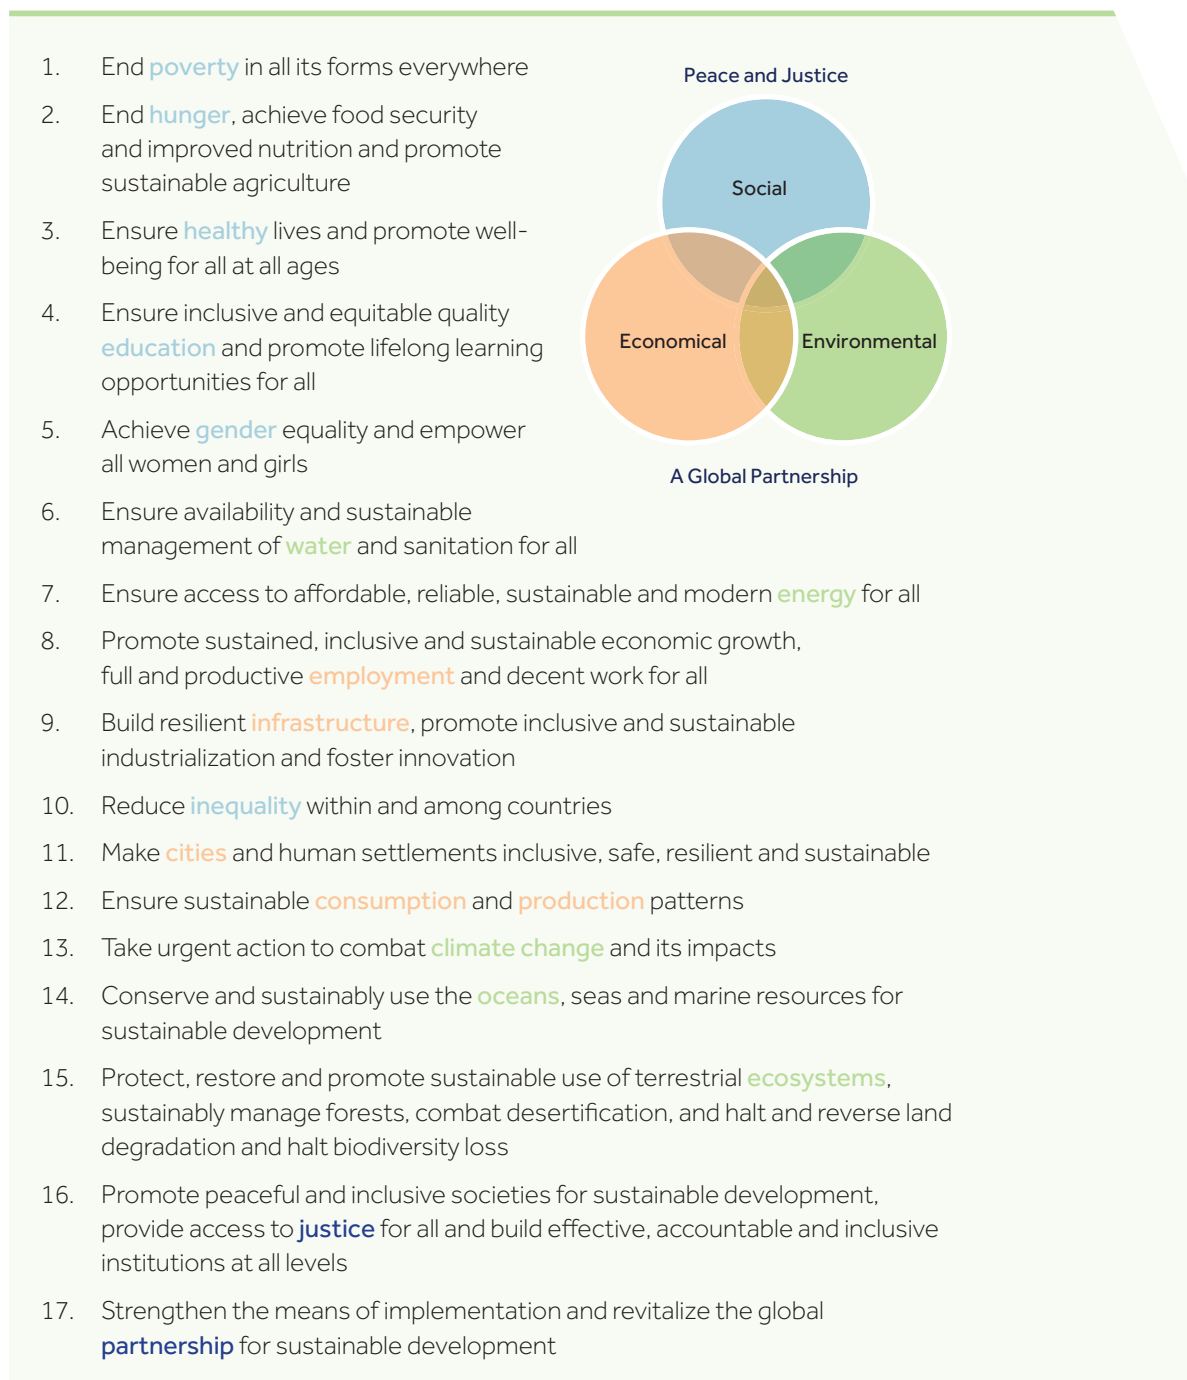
1. End poverty in all its forms everywhere

2. End hunger, achieve food security and improved nutrition and promote sustainable agriculture

3. Ensure healthy lives and promote well-being for all at all ages

4. Ensure inclusive and equitable quality education and promote lifelong learning opportunities for all

5. Achieve gender equality and empower all women and girls

6. Ensure availability and sustainable management of water and sanitation for all

Peace and Justice

Social

Economical

Environmental

A Global Partnership

7. Ensure access to affordable, reliable, sustainable and modern energy for all

8. Promote sustained, inclusive and sustainable economic growth, full and productive employment and decent work for all

9. Build resilient infrastructure, promote inclusive and sustainable industrialization and foster innovation

10. Reduce inequality within and among countries

11. Make cities and human settlements inclusive, safe, resilient and sustainable

12. Ensure sustainable consumption and production patterns

13. Take urgent action to combat climate change and its impacts

14. Conserve and sustainably use the oceans, seas and marine resources for sustainable development

15. Protect, restore and promote sustainable use of terrestrial ecosystems, sustainably manage forests, combat desertification, and halt and reverse land degradation and halt biodiversity loss

16. Promote peaceful and inclusive societies for sustainable development, provide access to justice for all and build effective, accountable and inclusive institutions at all levels

17. Strengthen the means of implementation and revitalize the global partnership for sustainable development